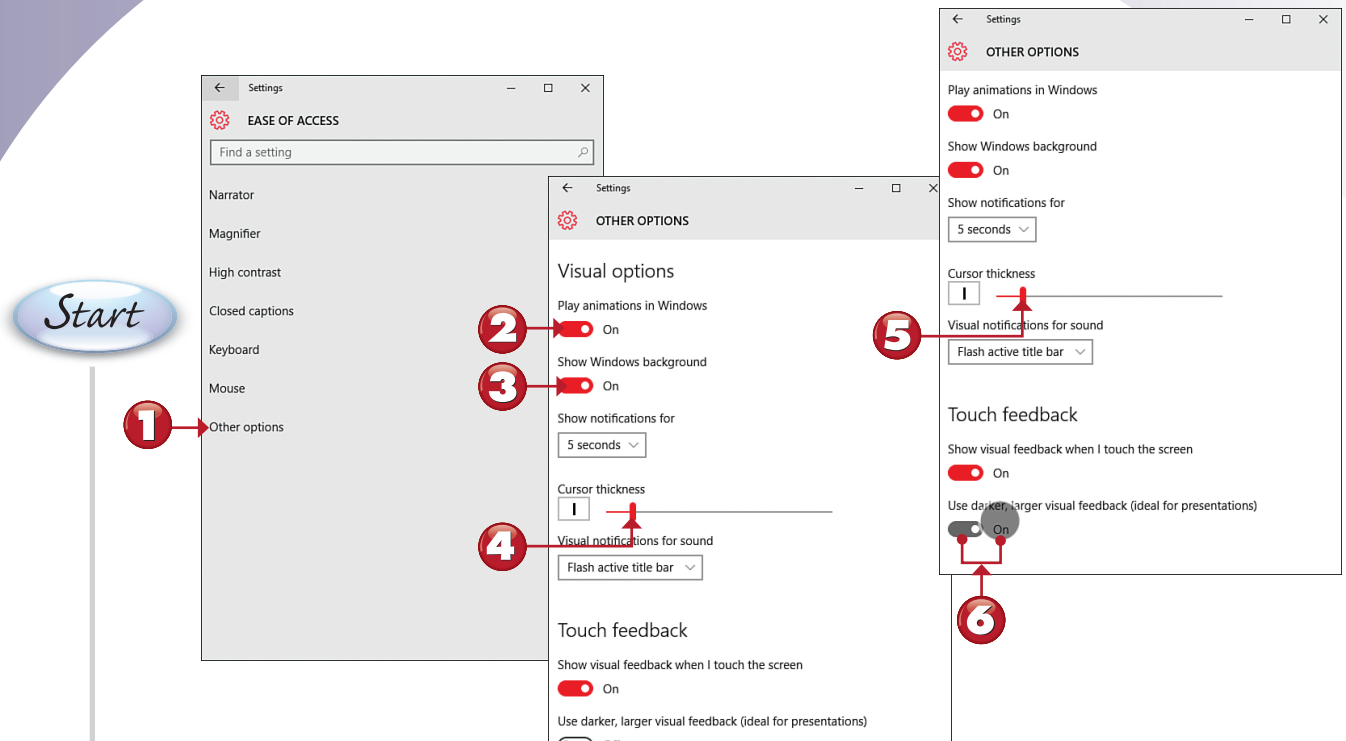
Settings

EASE OF ACCESS

Find a setting

Narrator

Magnifier

High contrast

Closed captions

Keyboard

Mouse

Other options

Start

1

Settings

OTHER OPTIONS

Visual options

Play animations in Windows

On

2

Show Windows background

On

3

Show notifications for

5 seconds

Cursor thickness

Visual notifications for sound

4

Flash active title bar

Touch feedback

Show visual feedback when I touch the screen

On

Use darker, larger visual feedback (ideal for presentations)

Settings

OTHER OPTIONS

Play animations in Windows

On

Show Windows background

On

Show notifications for

5 seconds

Cursor thickness

5

Visual notifications for sound

Flash active title bar

Touch feedback

Show visual feedback when I touch the screen

On

Use dar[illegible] larger visual feedback (ideal for presentations)

On

6